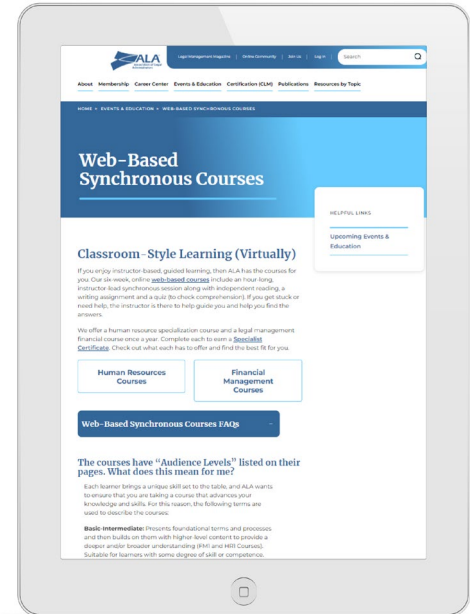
ALA Association of Legal Administrators

Legal Management Magazine | Online Community | Join Us | Log In | Search

About Membership Career Center Events & Education Certification (CLM) Publications Resources by Topic

HOME » EVENTS & EDUCATION » WEB-BASED SYNCHRONOUS COURSES

Web-Based Synchronous Courses

HELPFUL LINKS

Upcoming Events & Education

Classroom-Style Learning (Virtually)

If you enjoy instructor-based, guided learning, then ALA has the courses for you. Our six-week, online web-based courses include an hour-long, instructor-led synchronous session along with independent reading, a writing assignment and a quiz (to check comprehension). If you get stuck or need help, the instructor is there to help guide you and help you find the answers.

We offer a human resource specialization course and a legal management financial course once a year. Complete each to earn a Specialist Certificate. Check out what each has to offer and find the best fit for you.

Human Resources Courses

Financial Management Courses

Web-Based Synchronous Courses FAQs

The courses have "Audience Levels" listed on their pages. What does this mean for me?

Each learner brings a unique skill set to the table, and ALA wants to ensure that you are taking a course that advances your knowledge and skills. For this reason, the following terms are used to describe the courses:

Basic-Intermediate: Presents foundational terms and processes and then builds on them with higher-level content to provide a deeper and/or broader understanding (FMI and HRI Courses). Suitable for learners with some degree of skill or competence.